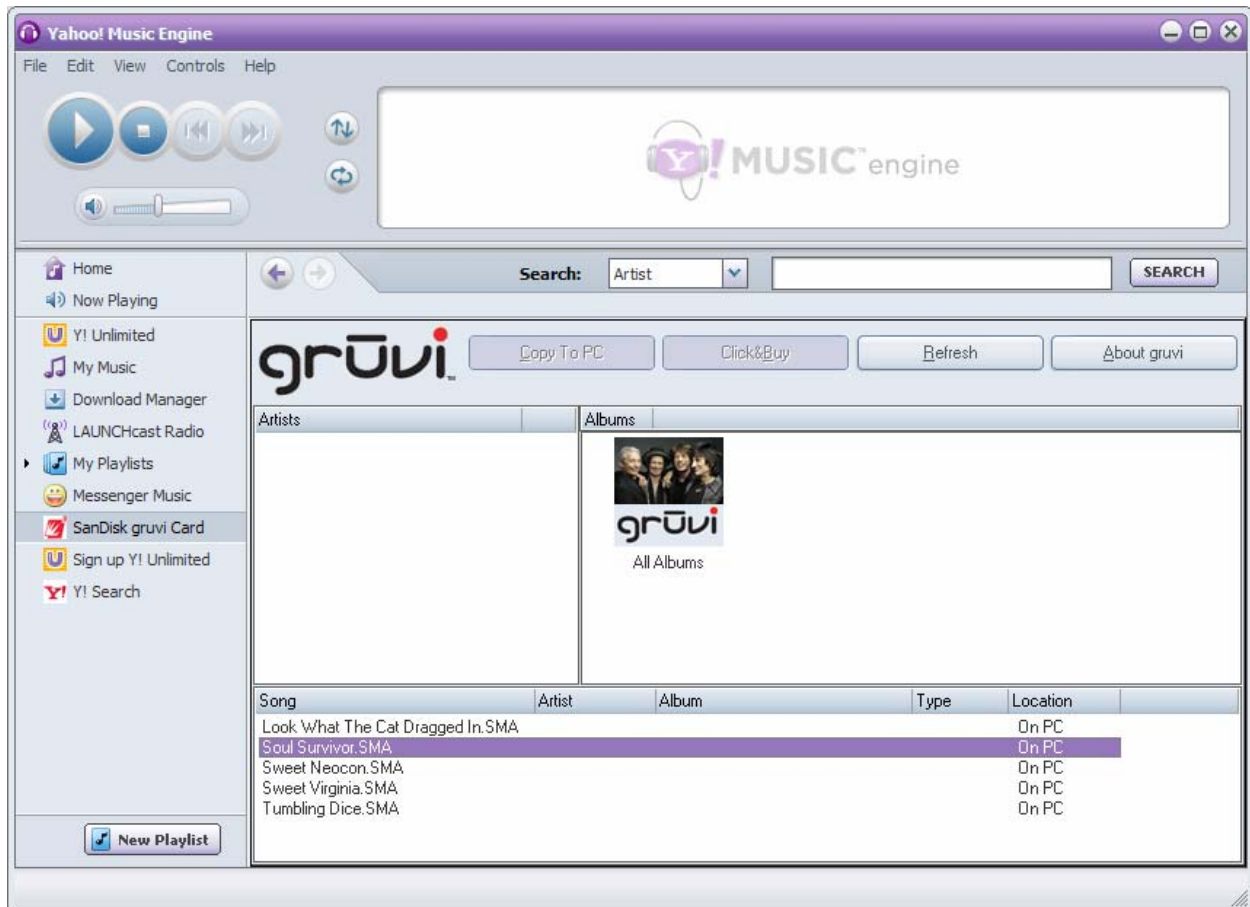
Yahoo! Music Engine

File Edit View Controls Help

Y! MUSIC engine

Home
Now Playing
Y! Unlimited
My Music
Download Manager
LAUNCHcast Radio
My Playlists
Messenger Music
SanDisk gruvi Card
Sign up Y! Unlimited
Y! Search

New Playlist

Search: Artist SEARCH

grūvi

Copy To PC
Click&Buy
Refresh
About gruvi

Artists

Albums

grūvi
All Albums

| Song | Artist | Album | Type | Location |
|---|---|---|---|---|
| Look What The Cat Dragged In.SMA | | | | On PC |
| Soul Survivor.SMA | | | | On PC |
| Sweet Neocon.SMA | | | | On PC |
| Sweet Virginia.SMA | | | | On PC |
| Tumbling Dice.SMA | | | | On PC |